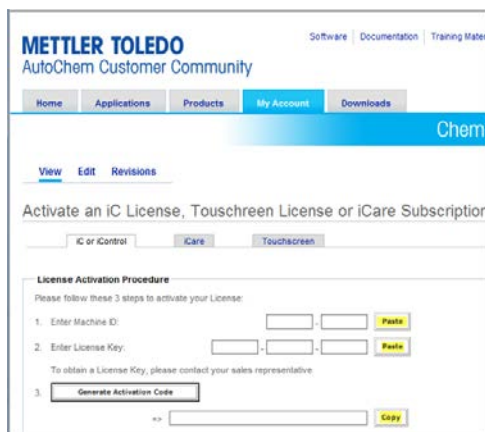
METTLER TOLEDO
AutoChem Customer Community

Software | Documentation | Training Mater

Home | Applications | Products | My Account | Downloads

Chem

View Edit Revisions

Activate an iC License, Touschreen License or iCare Subscription

iC or iControl | iCare | Touchscreen

License Activation Procedure

Please follow these 3 steps to activate your License:

1. Enter Machine ID: - Paste

2. Enter License Key: - - Paste

To obtain a License Key, please contact your sales representative

3. Generate Activation Code

=> Copy